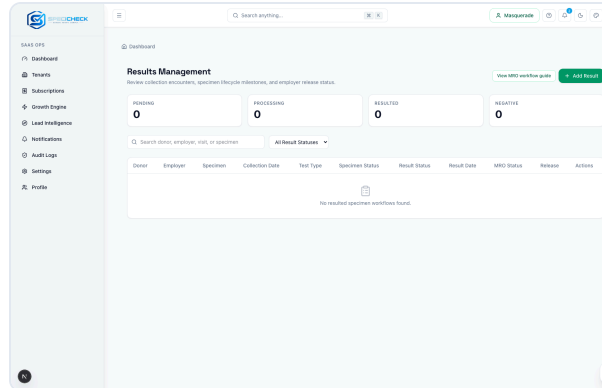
SPEEDCHECK

SAAS OPS

Dashboard

Tenants

Subscriptions

Growth Engine

Lead Intelligence

Notifications

Audit Logs

Settings

Profile

Search anything...

⌘ K

Masquerade

Dashboard

Results Management

Review collection encounters, specimen lifecycle milestones, and employer release status.

View MRO workflow guide

+ Add Result

PENDING
0

PROCESSING
0

RESULTED
0

NEGATIVE
0

Search donor, employer, visit, or specimen

All Result Statuses

| Donor | Employer | Specimen | Collection Date | Test Type | Specimen Status | Result Status | Result Date | MRO Status | Release | Actions |
|---|---|---|---|---|---|---|---|---|---|---|

No resulted specimen workflows found.

N